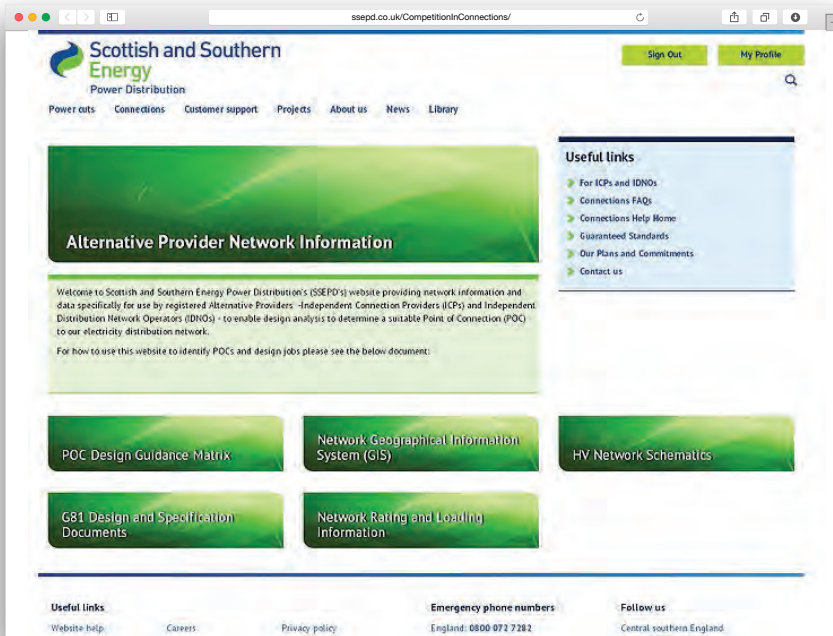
ssepd.co.uk/CompetitionInConnections/

Scottish and Southern Energy
Power Distribution

Sign Out
My Profile

Power cuts
Connections
Customer support
Projects
About us
News
Library

Alternative Provider Network Information

Welcome to Scottish and Southern Energy Power Distribution's (SSEPD's) website providing network information and data specifically for use by registered Alternative Providers -Independent Connection Providers (ICPs) and Independent Distribution Network Operators (IDNOs) - to enable design analysis to determine a suitable Point of Connection (POC) to our electricity distribution network.

For how to use this website to identify POCs and design jobs please see the below document:

Useful links
For ICPs and IDNOs
Connections FAQs
Connections Help Home
Guaranteed Standards
Our Plans and Commitments
Contact us

POC Design Guidance Matrix

Network Geographical Information System (GIS)

HV Network Schematics

G81 Design and Specification Documents

Network Rating and Loading Information

Useful links
Website help
Careers
Privacy policy

Emergency phone numbers
England: 0800 072 7282

Follow us
Central southern England